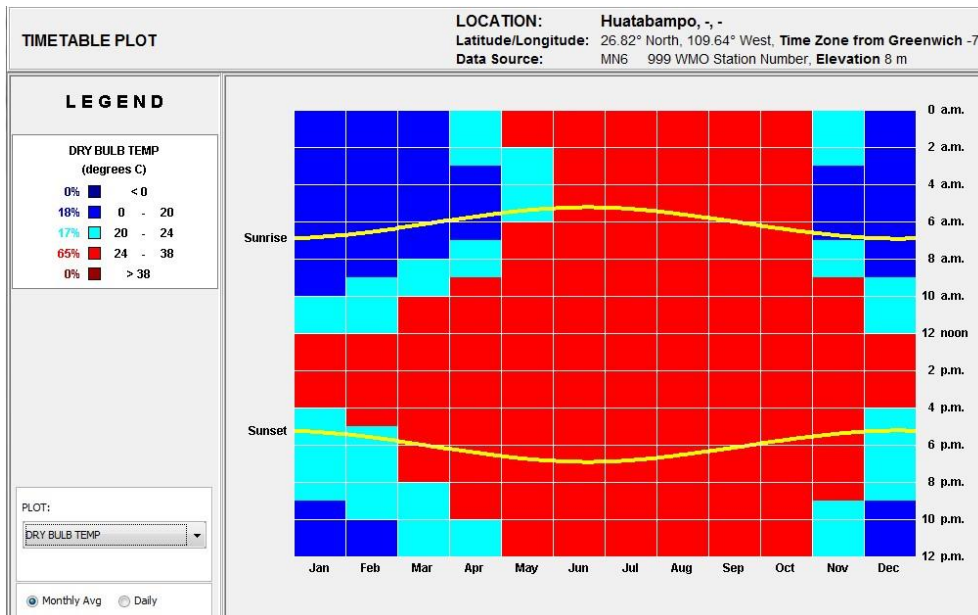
TIMETABLE PLOT

LOCATION: Huatabampo, -, -
Latitude/Longitude: 26.82° North, 109.64° West, Time Zone from Greenwich -7
Data Source: MN6 999 WMO Station Number, Elevation 8 m

LEGEND

DRY BULB TEMP
(degrees C)
0% < 0
18% 0 - 20
17% 20 - 24
65% 24 - 38
0% > 38

PLOT:
DRY BULB TEMP

Monthly Avg Daily

Sunrise
Sunset

0 a.m.
2 a.m.
4 a.m.
6 a.m.
8 a.m.
10 a.m.
12 noon
2 p.m.
4 p.m.
6 p.m.
8 p.m.
10 p.m.
12 p.m.

Jan Feb Mar Apr May Jun Jul Aug Sep Oct Nov Dec